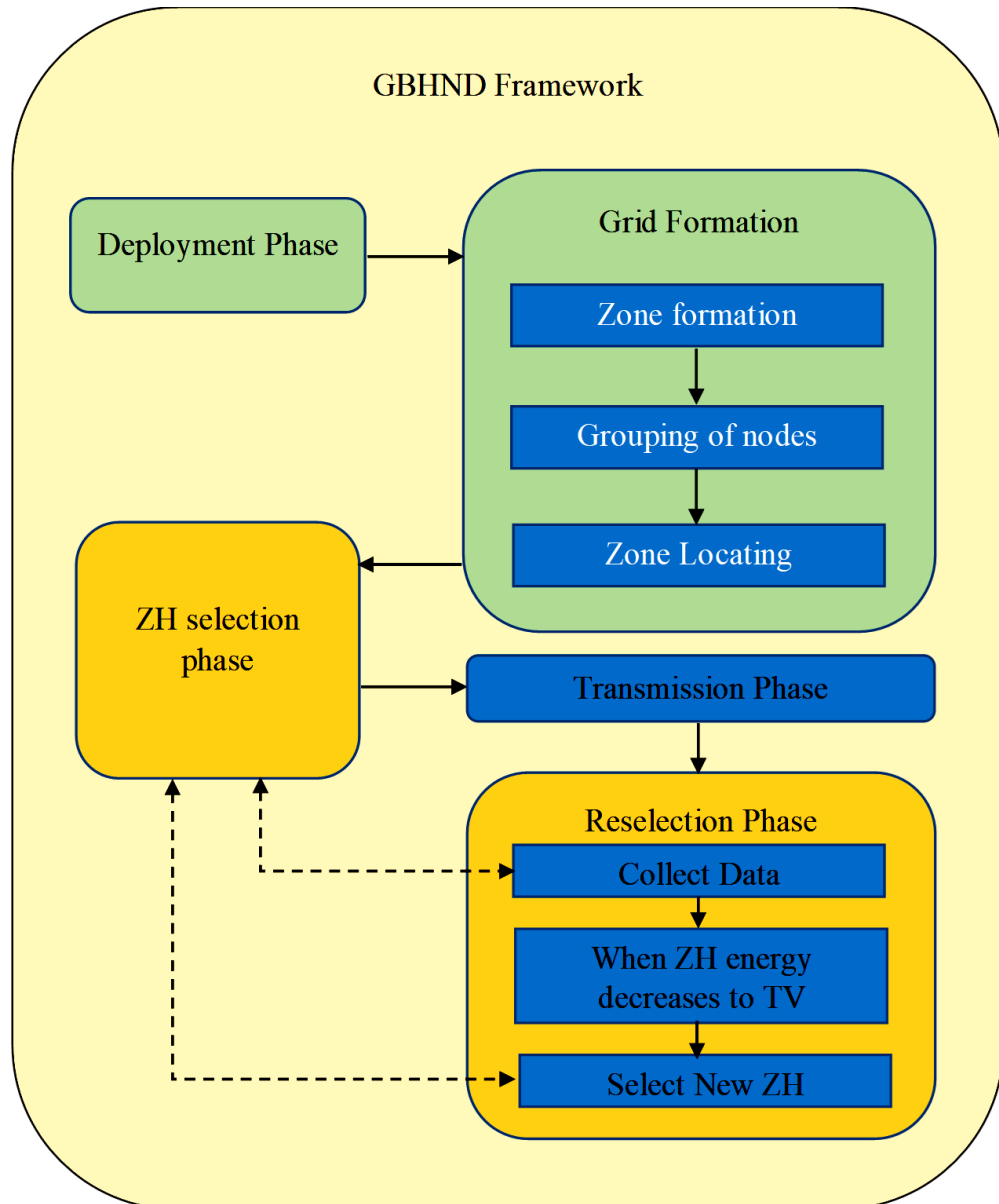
GBHND Framework

Deployment Phase

Grid Formation

Zone formation

Grouping of nodes

Zone Locating

ZH selection phase

Transmission Phase

Reselection Phase

Collect Data

When ZH energy decreases to TV

Select New ZH